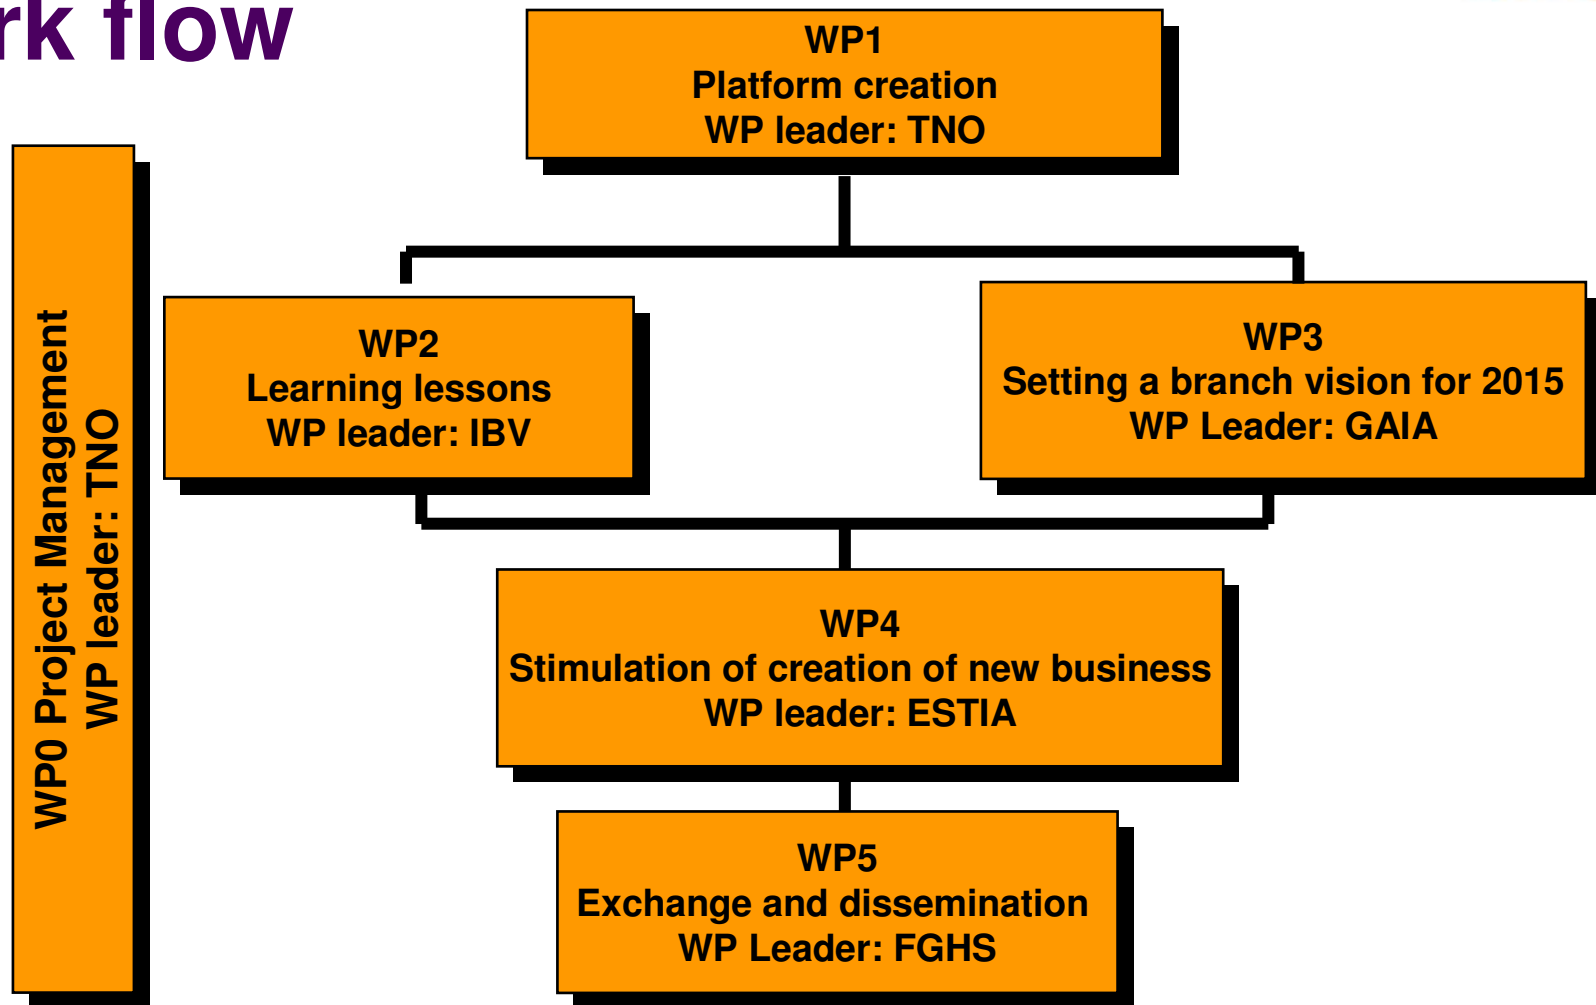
rk flow

WP1
Platform creation
WP leader: TNO

WP0 Project Management
WP leader: TNO

WP2
Learning lessons
WP leader: IBV

WP3
Setting a branch vision for 2015
WP Leader: GAIA

WP4
Stimulation of creation of new business
WP leader: ESTIA

WP5
Exchange and dissemination
WP Leader: FGHS